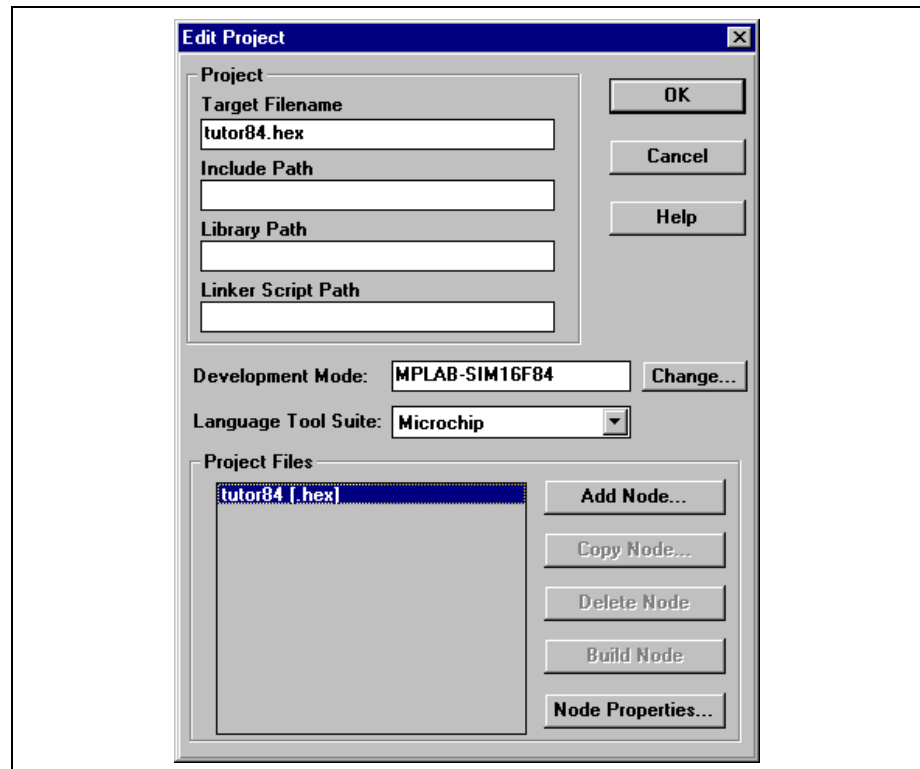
Edit Project

Project

Target Filename

tutor84.hex

Include Path

Library Path

Linker Script Path

OK

Cancel

Help

Development Mode: MPLAB-SIM16F84 Change...

Language Tool Suite: Microchip

Project Files

tutor84 [.hex]

Add Node...

Copy Node...

Delete Node

Build Node

Node Properties...